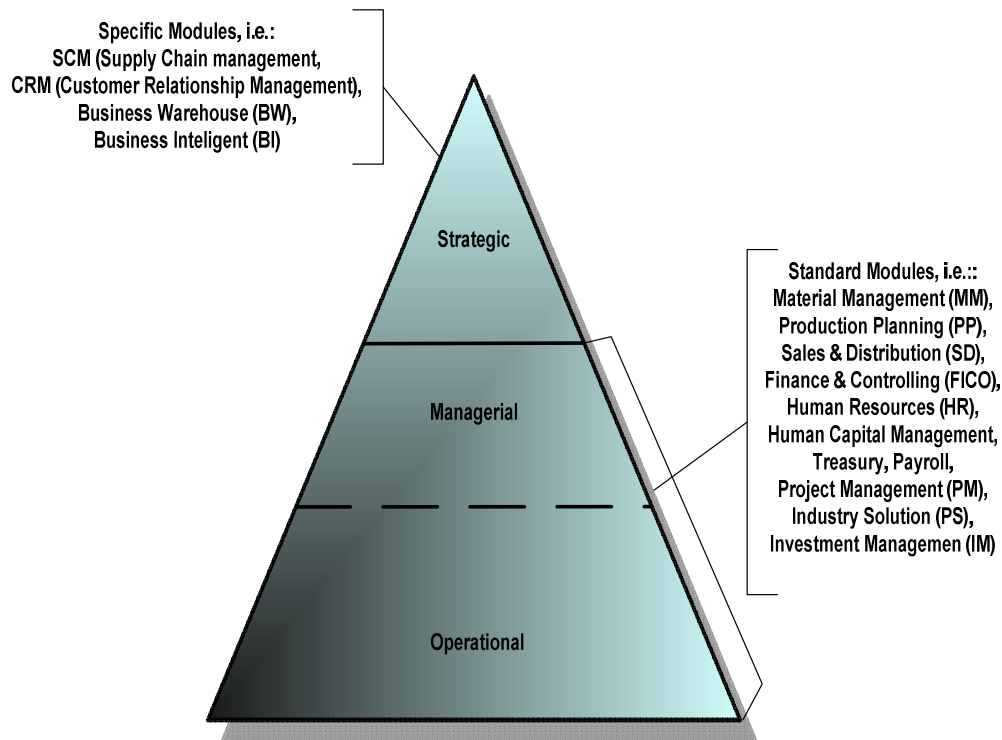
Specific Modules, i.e.:
SCM (Supply Chain management,
CRM (Customer Relationship Management),
Business Warehouse (BW),
Business Inteligent (BI)

Strategic

Managerial

Operational

Standard Modules, i.e.::
Material Management (MM),
Production Planning (PP),
Sales & Distribution (SD),
Finance & Controlling (FICO),
Human Resources (HR),
Human Capital Management,
Treasury, Payroll,
Project Management (PM),
Industry Solution (PS),
Investment Managemen (IM)